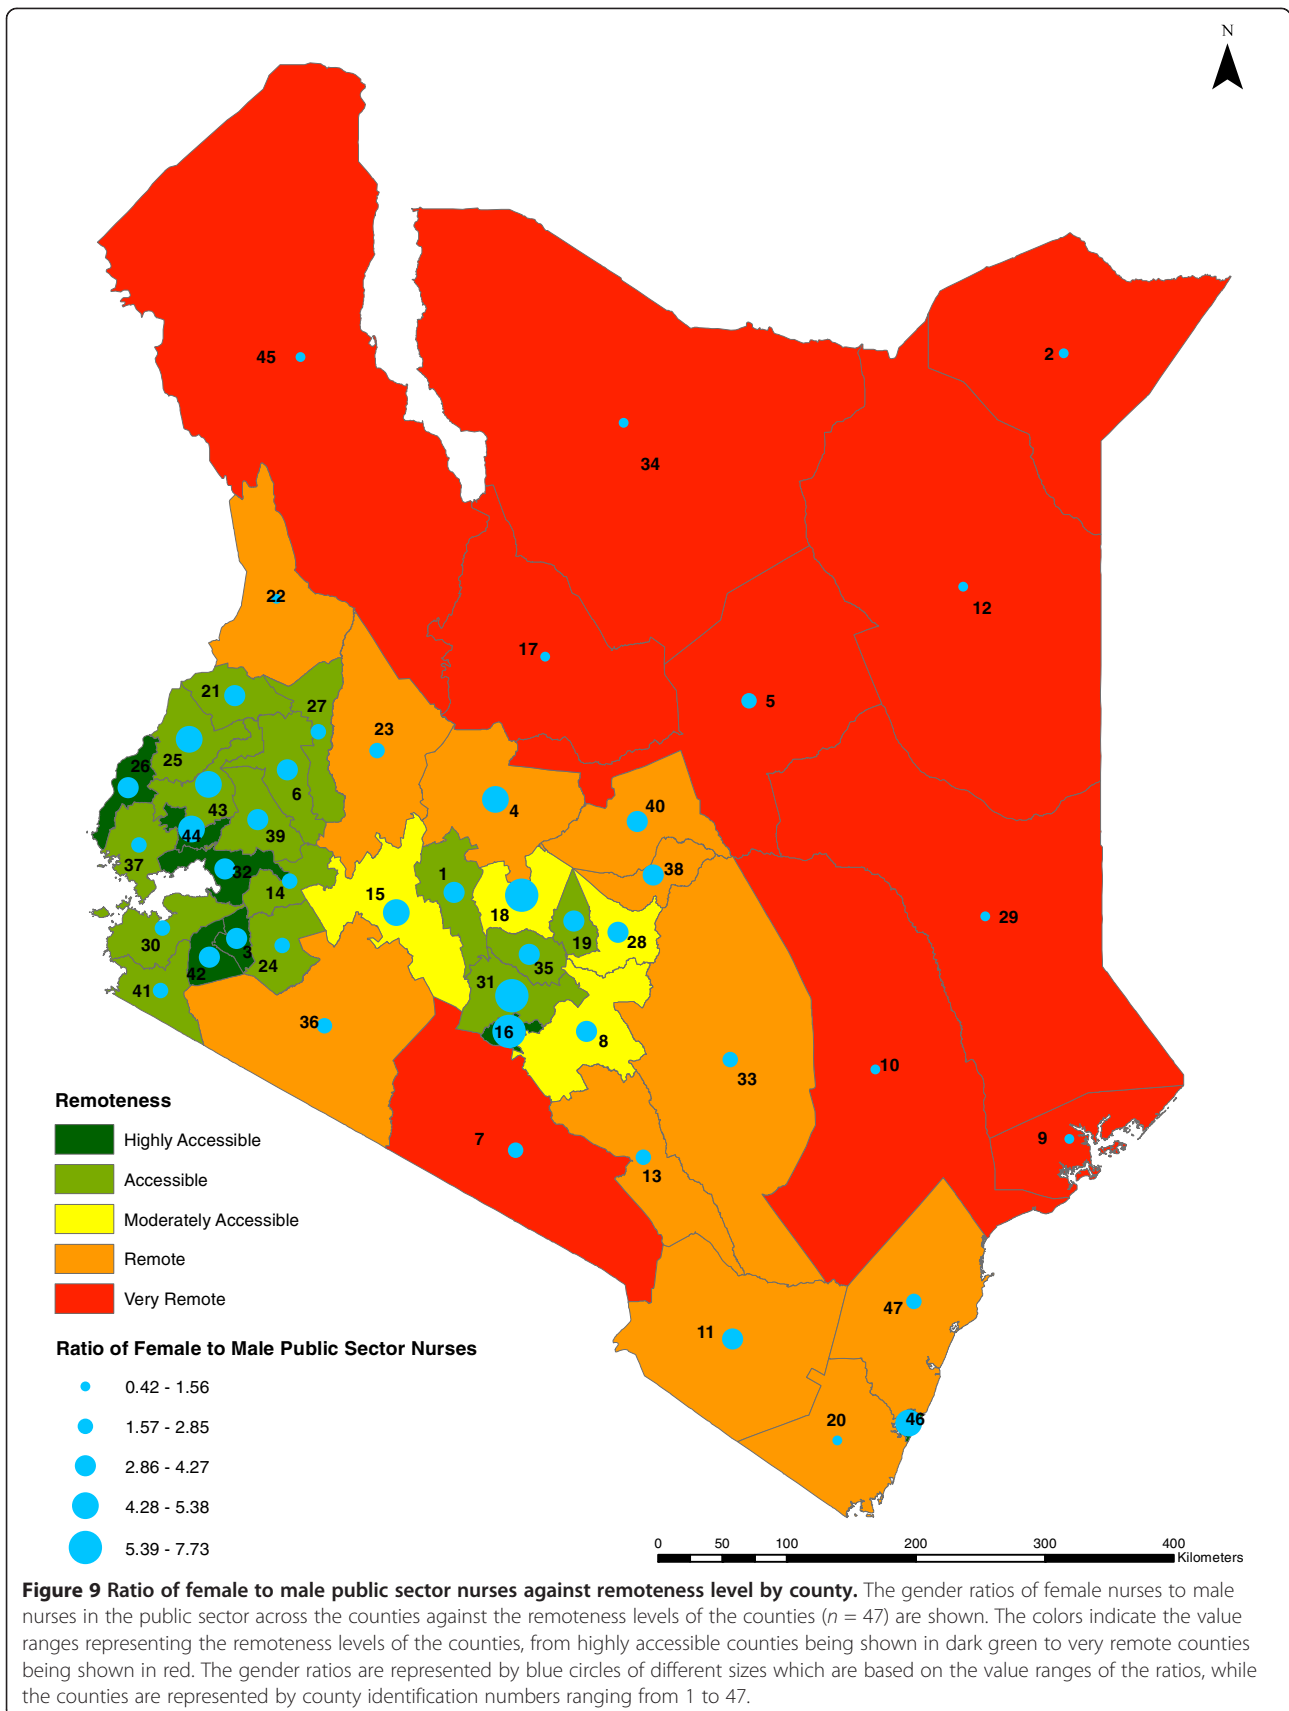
N

45
2
34
12
22
17
5
21
27
23
25
26
6
4
40
43
44
39
38
37
32
1
14
15
18
29
19
28
30
3
24
35
42
31
41
36
16
8
33
10
7
9
13
47
11
20
46

Remoteness

Highly Accessible

Accessible

Moderately Accessible

Remote

Very Remote

Ratio of Female to Male Public Sector Nurses

0.42 - 1.56

1.57 - 2.85

2.86 - 4.27

4.28 - 5.38

5.39 - 7.73

0 50 100 200 300 400 Kilometers

**Figure 9 Ratio of female to male public sector nurses against remoteness level by county.** The gender ratios of female nurses to male nurses in the public sector across the counties against the remoteness levels of the counties ($n$ = 47) are shown. The colors indicate the value ranges representing the remoteness levels of the counties, from highly accessible counties being shown in dark green to very remote counties being shown in red. The gender ratios are represented by blue circles of different sizes which are based on the value ranges of the ratios, while the counties are represented by county identification numbers ranging from 1 to 47.